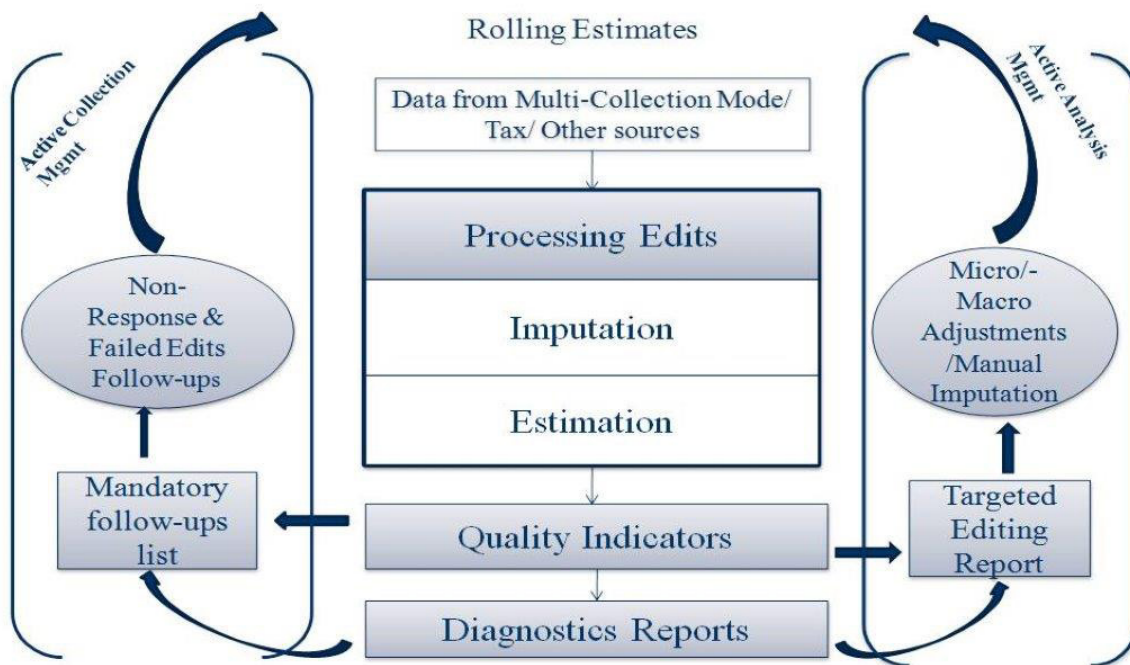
Rolling Estimates

Active Collection Mgmt

Active Analysis Mgmt

Data from Multi-Collection Mode/ Tax/ Other sources

Processing Edits

Imputation

Estimation

Non-Response & Failed Edits Follow-ups

Micro/- Macro Adjustments /Manual Imputation

Mandatory follow-ups list

Quality Indicators

Targeted Editing Report

Diagnostics Reports